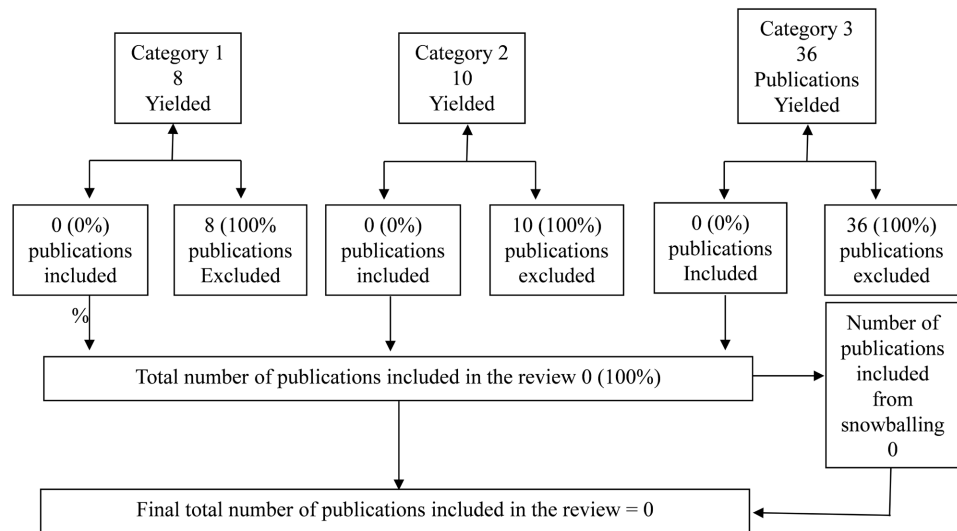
Category 1
8
Yielded

Category 2
10
Yielded

Category 3
36
Publications
Yielded

0 (0%)
publications
included

8 (100%
publications
Excluded

0 (0%)
publications
included

10 (100%)
publications
excluded

0 (0%)
publications
Included

36 (100%)
publications
excluded

%

Total number of publications included in the review 0 (100%)

Number of
publications
included
from
snowballing
0

Final total number of publications included in the review = 0